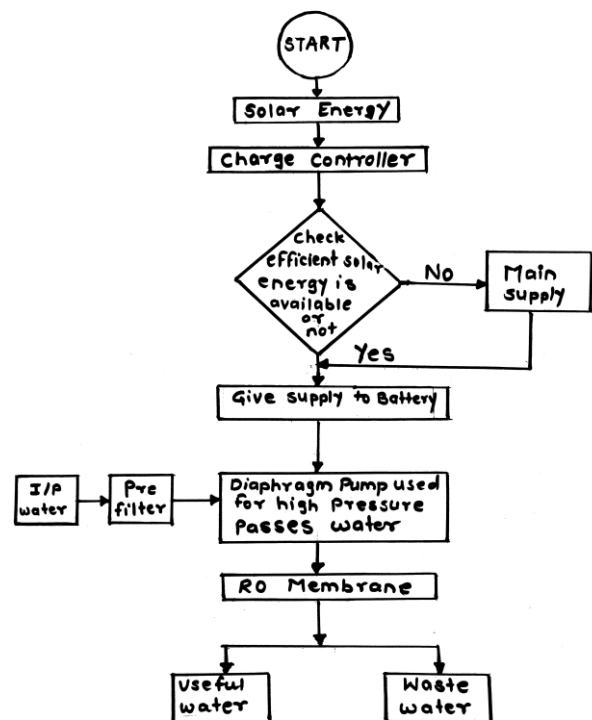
START

Solar Energy

Charge Controller

Check efficient solar energy is available or not

No

Main supply

Yes

Give supply to Battery

I/P water

Pre filter

Diaphragm Pump used for high Pressure Passes water

RO Membrane

Useful water

Waste water